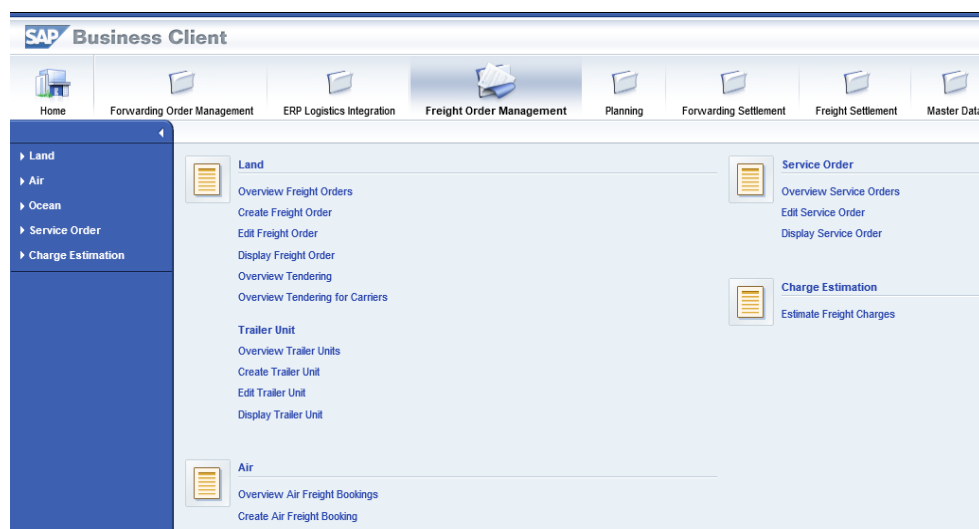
SAP Business Client

Home | Forwarding Order Management | ERP Logistics Integration | Freight Order Management | Planning | Forwarding Settlement | Freight Settlement | Master Data

Land
Air
Ocean
Service Order
Charge Estimation

Land
Overview Freight Orders
Create Freight Order
Edit Freight Order
Display Freight Order
Overview Tendering
Overview Tendering for Carriers

Trailer Unit
Overview Trailer Units
Create Trailer Unit
Edit Trailer Unit
Display Trailer Unit

Air
Overview Air Freight Bookings
Create Air Freight Booking

Service Order
Overview Service Orders
Edit Service Order
Display Service Order

Charge Estimation
Estimate Freight Charges